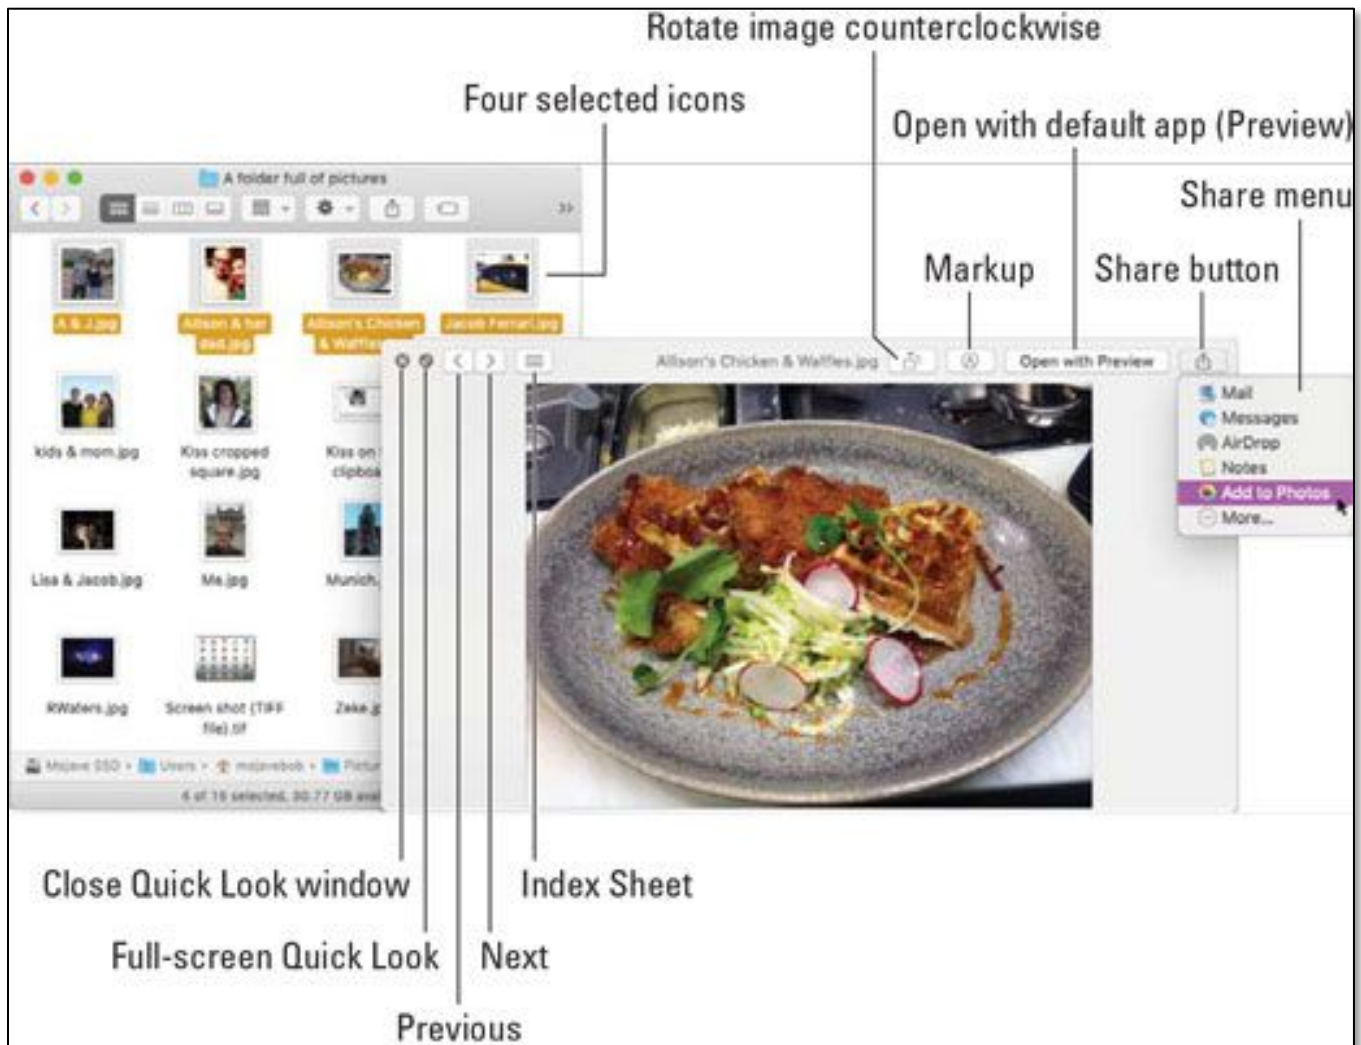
Rotate image counterclockwise

Four selected icons

Open with default app (Preview)

Share menu

Markup

Share button

A folder full of pictures

A & J.jpg

Allison & her dad.jpg

Allison's Chicken & Waffles

Jacob Ferrari.jpg

kids & mom.jpg

Kiss cropped square.jpg

Kiss on clipboa

Lisa & Jacob.jpg

Me.jpg

Munich

RWaters.jpg

Screen shot (TIFF file).tif

Zeke.j

Mojave SSD › Users › mojavebob › Pictur

4 of 16 selected, 30.77 GB ava

Allison's Chicken & Waffles.jpg

Open with Preview

Mail

Messages

AirDrop

Notes

Add to Photos

More...

Close Quick Look window

Index Sheet

Full-screen Quick Look

Next

Previous